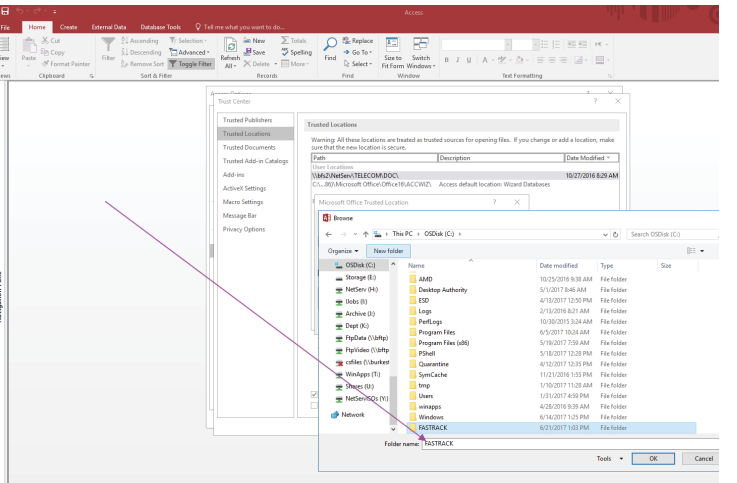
Access

File Home Create External Data Database Tools Tell me what you want to do...

View Paste Cut Copy Format Painter Filter Ascending Descending Remove Sort Selection Advanced Toggle Filter Refresh All New Save Delete Totals Spelling More Find Replace Go To Select Size to Fit Form Switch Windows

Views Clipboard Sort & Filter Records Find Window Text Formatting

Trust Center

Trusted Publishers
Trusted Locations
Trusted Documents
Trusted Add-in Catalogs
Add-ins
ActiveX Settings
Macro Settings
Message Bar
Privacy Options

Trusted Locations

Warning: All these locations are treated as trusted sources for opening files. If you change or add a location, make sure that the new location is secure.

| Path | Description | Date Modified |
|---|---|---|
| User Locations | | |
| \\bfs2\NetServ\TELECOM\DOC\ | | 10/27/2016 8:29 AM |
| C:\...86)\Microsoft Office\Office16\ACCWIZ\ | Access default location: Wizard Databases | |

Microsoft Office Trusted Location ? ×

Browse

← → ↑ This PC › OSDisk (C:) › Search OSDisk (C:)

Organize New folder

OSDisk (C:)
Storage (E:)
NetServ (H:)
Ilobs (I:)
Archive (J:)
Dept (K:)
FtpData (\\bftp)
FtpVideo (\\bftp)
csfiles (\\burkest
WinApps (T:)
Shares (U:)
NetServISOs (Y:)
Network

| Name | Date modified | Type | Size |
|---|---|---|---|
| AMD | 10/25/2016 9:38 AM | File folder | |
| Desktop Authority | 5/1/2017 8:46 AM | File folder | |
| ESD | 4/13/2017 12:50 PM | File folder | |
| Logs | 2/13/2016 8:21 AM | File folder | |
| PerfLogs | 10/30/2015 3:24 AM | File folder | |
| Program Files | 6/5/2017 10:24 AM | File folder | |
| Program Files (x86) | 5/19/2017 7:59 AM | File folder | |
| PShell | 5/18/2017 12:28 PM | File folder | |
| Quarantine | 4/12/2017 12:35 PM | File folder | |
| SymCache | 11/21/2016 1:55 PM | File folder | |
| tmp | 1/10/2017 11:28 AM | File folder | |
| Users | 1/31/2017 4:59 PM | File folder | |
| winapps | 4/28/2016 9:39 AM | File folder | |
| Windows | 6/14/2017 1:25 PM | File folder | |
| FASTRACK | 6/21/2017 1:03 PM | File folder | |

Folder name: FASTRACK

Tools OK Cancel